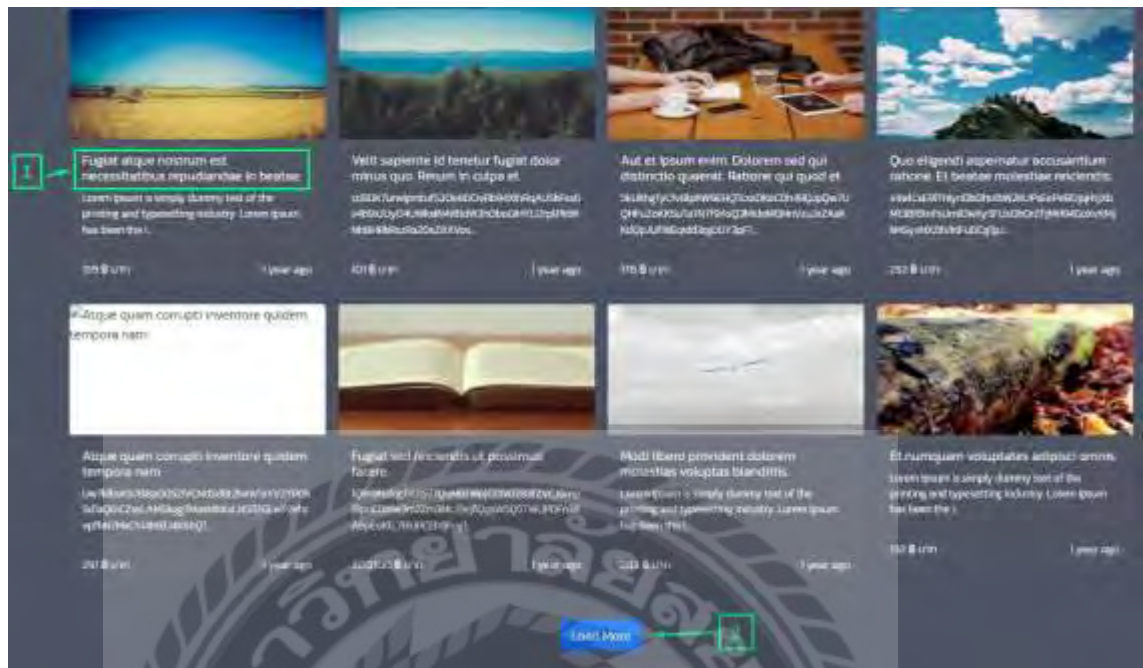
1

Fugiat atque nostrum est necessitatibus repudiandae in beatae

Lorem Ipsum is simply dummy text of the printing and typesetting industry. Lorem Ipsum has been the i..

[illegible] ฿ บาท

1 year ago

Velit sapiente id tenetur fugiat dolor minus quo. Rerum in culpa et

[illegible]

101 ฿ บาท

1 year ago

Aut et ipsum enim. Dolorem sed qui distinctio quaerat. Ratione qui quod et

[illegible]

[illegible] ฿ บาท

1 year ago

Quo eligendi aspernatur accusantium ratione. Et beatae molestiae reiciendis

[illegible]

252 ฿ บาท

1 year ago

Atque quam corrupti inventore quidem tempora nam

Atque quam corrupti inventore quidem tempora nam

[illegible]

297 ฿ บาท

1 year ago

Fugiat sed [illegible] ut possimus facere

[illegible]

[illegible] ฿ บาท

1 year ago

Modi libero provident dolorem molestias voluptas blanditiis.

Lorem Ipsum is simply dummy text of the printing and typesetting industry. Lorem Ipsum has been the i..

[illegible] ฿ บาท

1 year ago

Et numquam voluptates adipisci omnis

Lorem Ipsum is simply dummy text of the printing and typesetting industry. Lorem Ipsum has been the i..

150 ฿ บาท

1 year ago

Load More

2